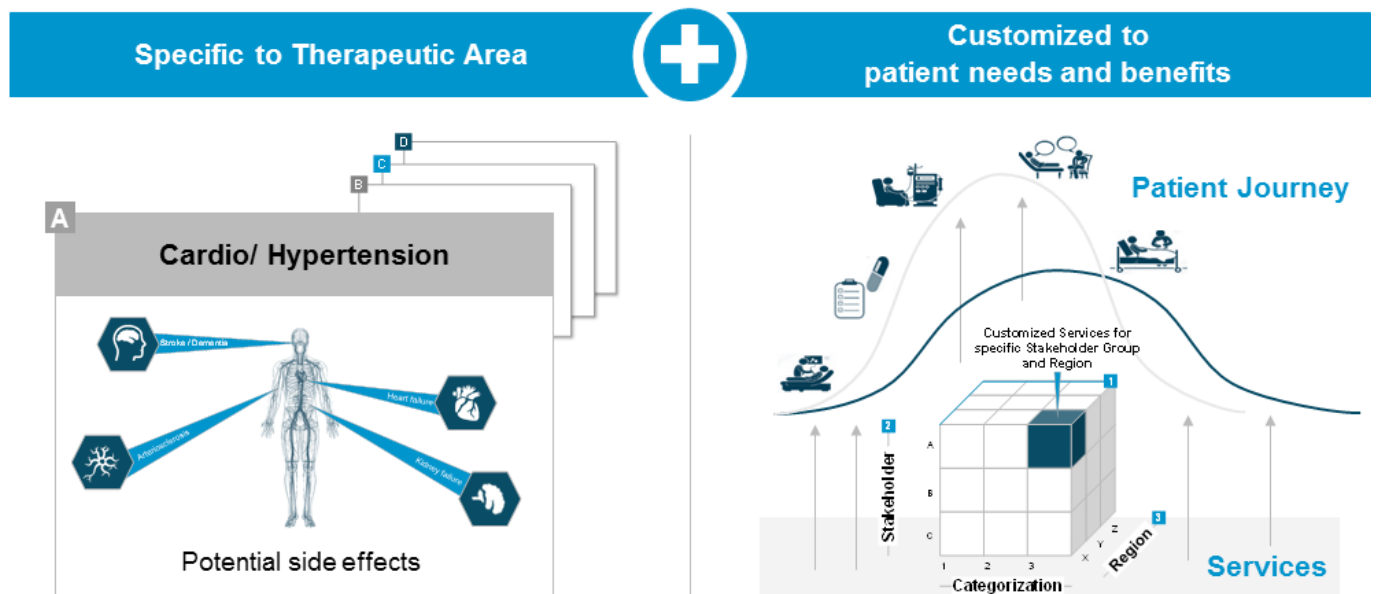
Specific to Therapeutic Area

Customized to patient needs and benefits

D
C
B
A

Cardio/ Hypertension

Stroke / Dementia
Heart failure
Arteriosclerosis
Kidney failure

Potential side effects

Patient Journey

Customized Services for specific Stakeholder Group and Region

1
2
3

A
B
C

1 2 3

X Y Z

Stakeholder

Categorization

Region

Services